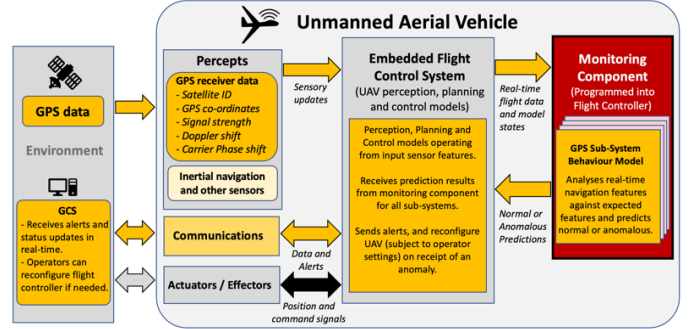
Unmanned Aerial Vehicle

GPS data

Environment

GCS
- Receives alerts and status updates in real-time.
- Operators can reconfigure flight controller if needed.

Percepts

GPS receiver data
- Satellite ID
- GPS co-ordinates
- Signal strength
- Doppler shift
- Carrier Phase shift

Inertial navigation and other sensors

Communications

Actuators / Effectors

Sensory updates

Data and Alerts

Position and command signals

Embedded Flight Control System
(UAV perception, planning and control models)

Perception, Planning and Control models operating from input sensor features.

Receives prediction results from monitoring component for all sub-systems.

Sends alerts, and reconfigure UAV (subject to operator settings) on receipt of an anomaly.

Real-time flight data and model states

Normal or Anomalous Predictions

Monitoring Component
(Programmed into Flight Controller)

GPS Sub-System Behaviour Model

Analyses real-time navigation features against expected features and predicts normal or anomalous.